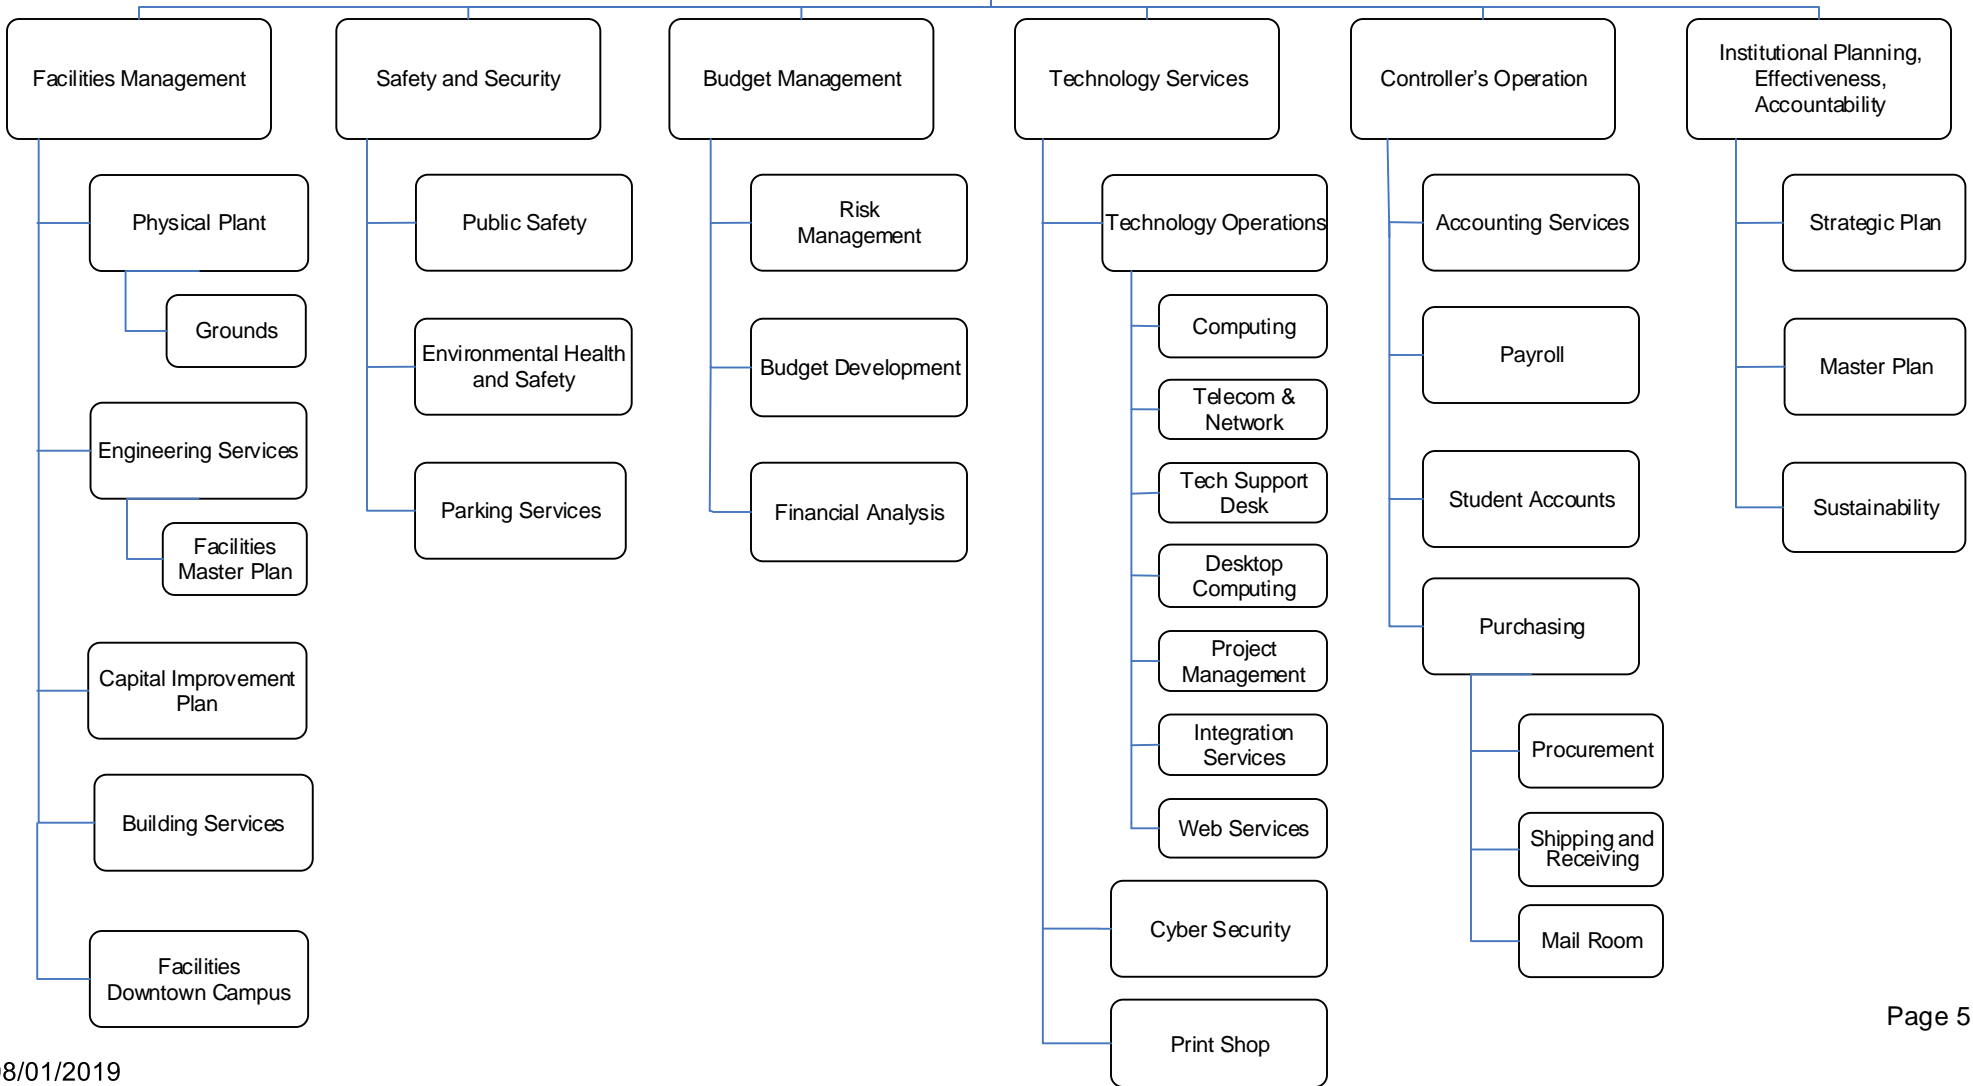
Facilities Management

Physical Plant

Grounds

Engineering Services

Facilities Master Plan

Capital Improvement Plan

Building Services

Facilities Downtown Campus

Safety and Security

Public Safety

Environmental Health and Safety

Parking Services

Budget Management

Risk Management

Budget Development

Financial Analysis

Technology Services

Technology Operations

Computing

Telecom & Network

Tech Support Desk

Desktop Computing

Project Management

Integration Services

Web Services

Cyber Security

Print Shop

Controller's Operation

Accounting Services

Payroll

Student Accounts

Purchasing

Procurement

Shipping and Receiving

Mail Room

Institutional Planning, Effectiveness, Accountability

Strategic Plan

Master Plan

Sustainability

Page 5

8/01/2019